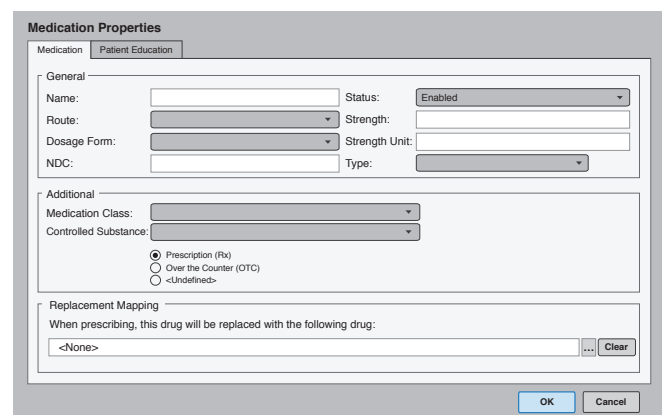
Medication Properties

Medication | Patient Education

General

Name:
Status: Enabled
Route:
Strength:
Dosage Form:
Strength Unit:
NDC:
Type:

Additional

Medication Class:
Controlled Substance:

Prescription (Rx)
Over the Counter (OTC)
<Undefined>

Replacement Mapping

When prescribing, this drug will be replaced with the following drug:

<None>
...
Clear

OK
Cancel